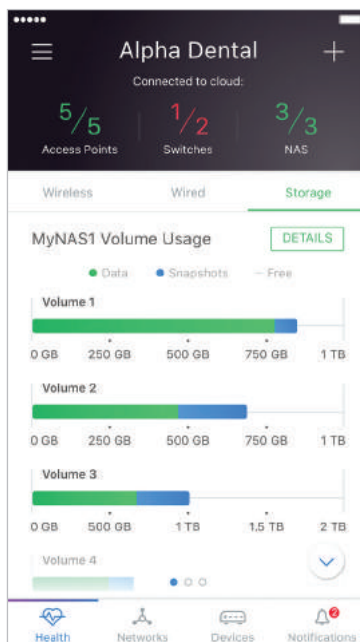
Alpha Dental

Connected to cloud:

5/5
Access Points

1/2
Switches

3/3
NAS

Wireless
Wired
Storage

MyNAS1 Volume Usage
DETAILS

Data
Snapshots
Free

Volume 1
0 GB 250 GB 500 GB 750 GB 1 TB

Volume 2
0 GB 250 GB 500 GB 750 GB 1 TB

Volume 3
0 GB 500 GB 1 TB 1.5 TB 2 TB

Volume 4

Health
Networks
Devices
2
Notifications